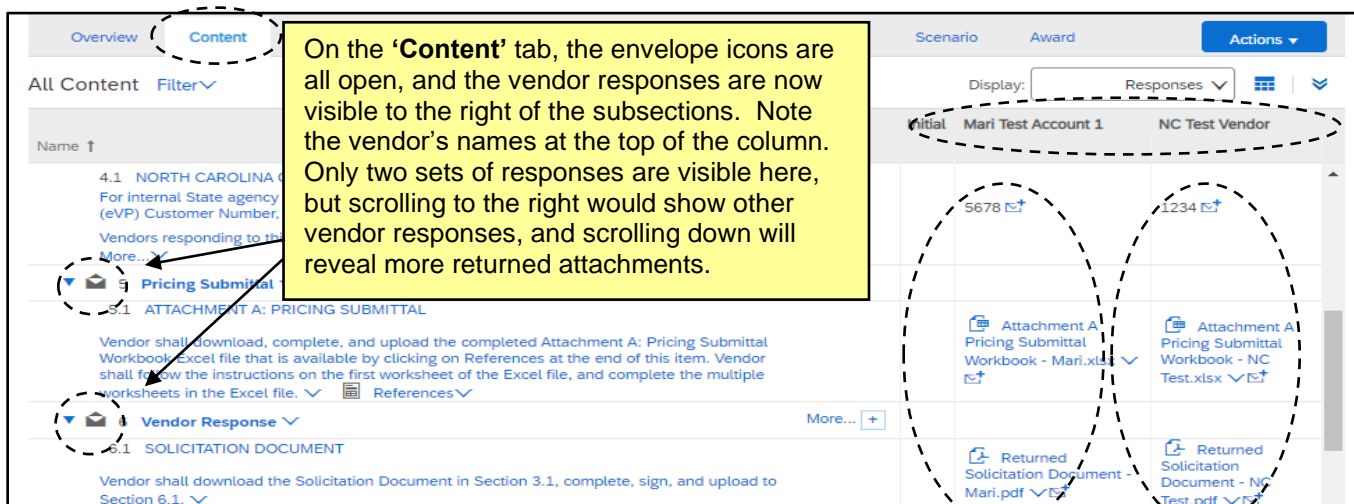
Overview Content Scenario Award Actions

All Content Filter

Display: Responses

Name ↑ Initial Mari Test Account 1 NC Test Vendor

On the **'Content'** tab, the envelope icons are all open, and the vendor responses are now visible to the right of the subsections. Note the vendor's names at the top of the column. Only two sets of responses are visible here, but scrolling to the right would show other vendor responses, and scrolling down will reveal more returned attachments.

4.1 NORTH CAROLINA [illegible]
For internal State agency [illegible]
(eVP) Customer Number, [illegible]
Vendors responding to thi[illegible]
More... 5678 1234

5 Pricing Submittal

5.1 ATTACHMENT A: PRICING SUBMITTAL

Vendor shall download, complete, and upload the completed Attachment A: Pricing Submittal Workbook Excel file that is available by clicking on References at the end of this item. Vendor shall follow the instructions on the first worksheet of the Excel file, and complete the multiple worksheets in the Excel file. References

Attachment A Pricing Submittal Workbook - Mari.xlsx

Attachment A Pricing Submittal Workbook - NC Test.xlsx

6 Vendor Response More... +

6.1 SOLICITATION DOCUMENT

Vendor shall download the Solicitation Document in Section 3.1, complete, sign, and upload to Section 6.1.

Returned Solicitation Document - Mari.pdf

Returned Solicitation Document - NC Test.pdf